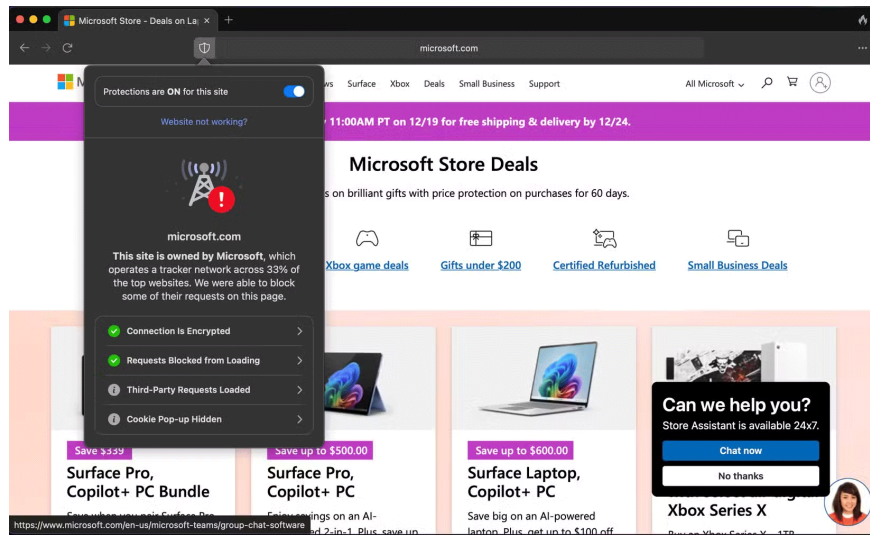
Microsoft Store - Deals on La

microsoft.com

Protections are ON for this site

Website not working?

microsoft.com

**This site is owned by Microsoft**, which operates a tracker network across 33% of the top websites. We were able to block some of their requests on this page.

Connection Is Encrypted

Requests Blocked from Loading

Third-Party Requests Loaded

Cookie Pop-up Hidden

M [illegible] ws Surface Xbox Deals Small Business Support

All Microsoft

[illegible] y 11:00AM PT on 12/19 for free shipping & delivery by 12/24.

Microsoft Store Deals

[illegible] s on brilliant gifts with price protection on purchases for 60 days.

Xbox game deals

Gifts under $200

Certified Refurbished

Small Business Deals

Save $339

Surface Pro, Copilot+ PC Bundle

Save when you pair Microsoft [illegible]

Save up to $500.00

Surface Pro, Copilot+ PC

Enjoy savings on an AI-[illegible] 2-in-1. Plus, save up

Save up to $600.00

Surface Laptop, Copilot+ PC

Save big on an AI-powered laptop. Plus, get up to $100 off

Can we help you?

Store Assistant is available 24x7.

Chat now

No thanks

Xbox Series X

Buy an Xbox Series X – 1TB

https://www.microsoft.com/en-us/microsoft-teams/group-chat-software